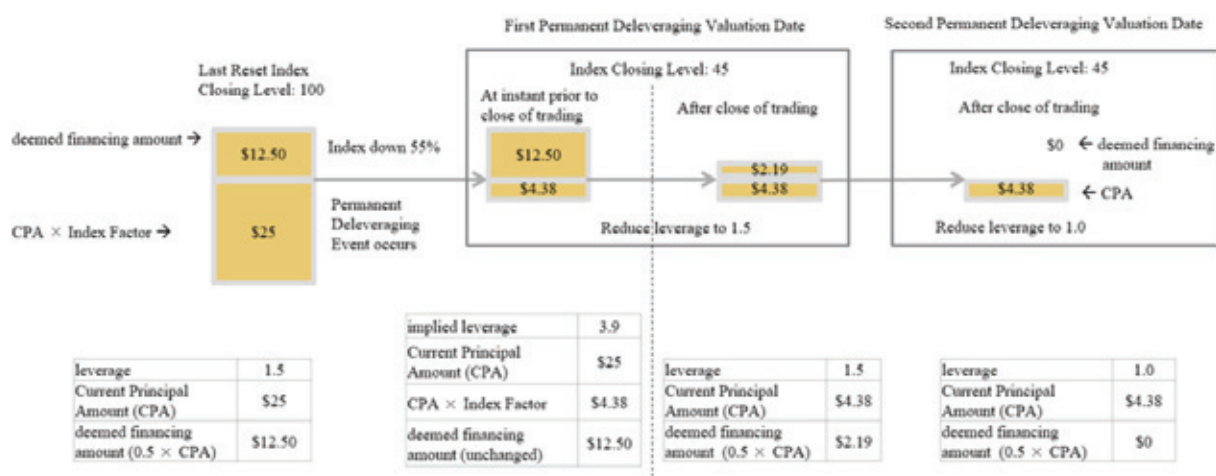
First Permanent Deleveraging Valuation Date

Second Permanent Deleveraging Valuation Date

Last Reset Index Closing Level: 100

deemed financing amount →

$12.50

Index down 55%

CPA × Index Factor →

$25

Permanent Deleveraging Event occurs

Index Closing Level: 45

At instant prior to close of trading

$12.50

$4.38

After close of trading

$2.19

$4.38

Reduce leverage to 1.5

Index Closing Level: 45

After close of trading

$0 ← deemed financing amount

$4.38 ← CPA

Reduce leverage to 1.0

| leverage | 1.5 |
|---|---|
| Current Principal Amount (CPA) | $25 |
| deemed financing amount (0.5 × CPA) | $12.50 |

| implied leverage | 3.9 |
|---|---|
| Current Principal Amount (CPA) | $25 |
| CPA × Index Factor | $4.38 |
| deemed financing amount (unchanged) | $12.50 |

| leverage | 1.5 |
|---|---|
| Current Principal Amount (CPA) | $4.38 |
| deemed financing amount (0.5 × CPA) | $2.19 |

| leverage | 1.0 |
|---|---|
| Current Principal Amount (CPA) | $4.38 |
| deemed financing amount (0.5 × CPA) | $0 |